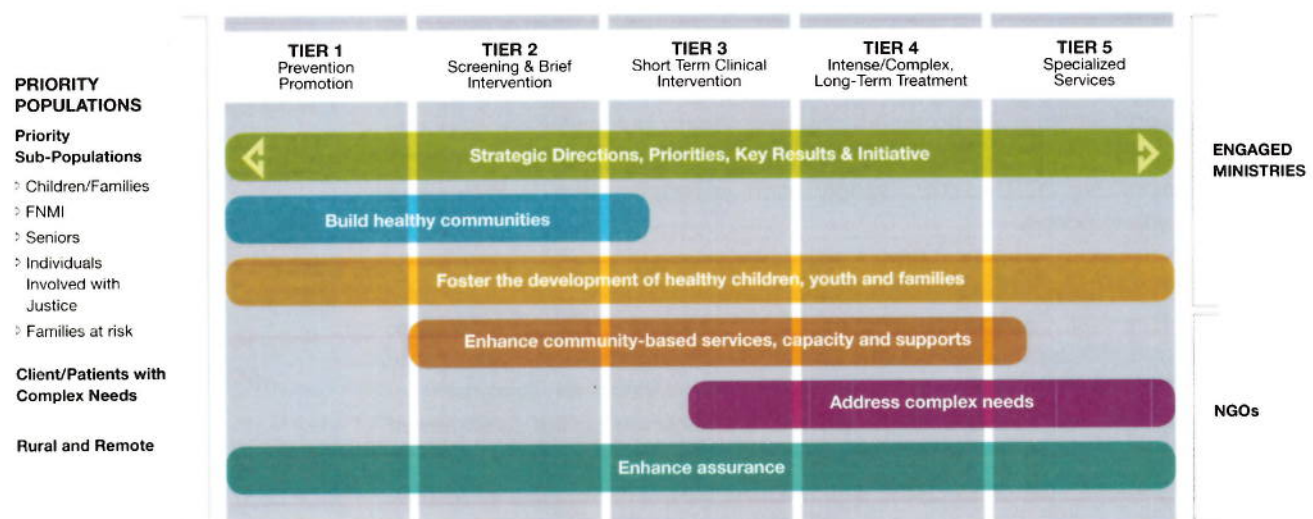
PRIORITY POPULATIONS

Priority Sub-Populations

Children/Families

FNMI

Seniors

Individuals Involved with Justice

Families at risk

Client/Patients with Complex Needs

Rural and Remote

TIER 1
Prevention Promotion

TIER 2
Screening & Brief Intervention

TIER 3
Short Term Clinical Intervention

TIER 4
Intense/Complex, Long-Term Treatment

TIER 5
Specialized Services

Strategic Directions, Priorities, Key Results & Initiative

Build healthy communities

Foster the development of healthy children, youth and families

Enhance community-based services, capacity and supports

Address complex needs

Enhance assurance

ENGAGED MINISTRIES

NGOs